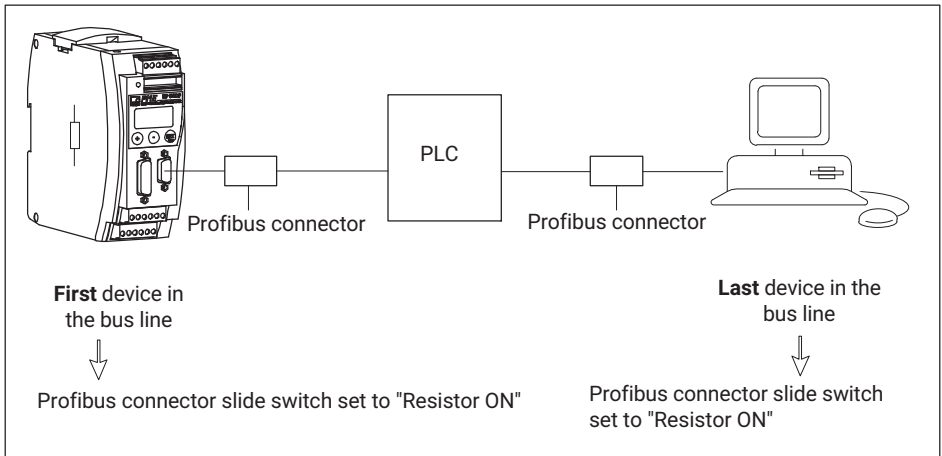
PLC

Profibus connector

Profibus connector

**First** device in the bus line

Profibus connector slide switch set to "Resistor ON"

**Last** device in the bus line

Profibus connector slide switch set to "Resistor ON"